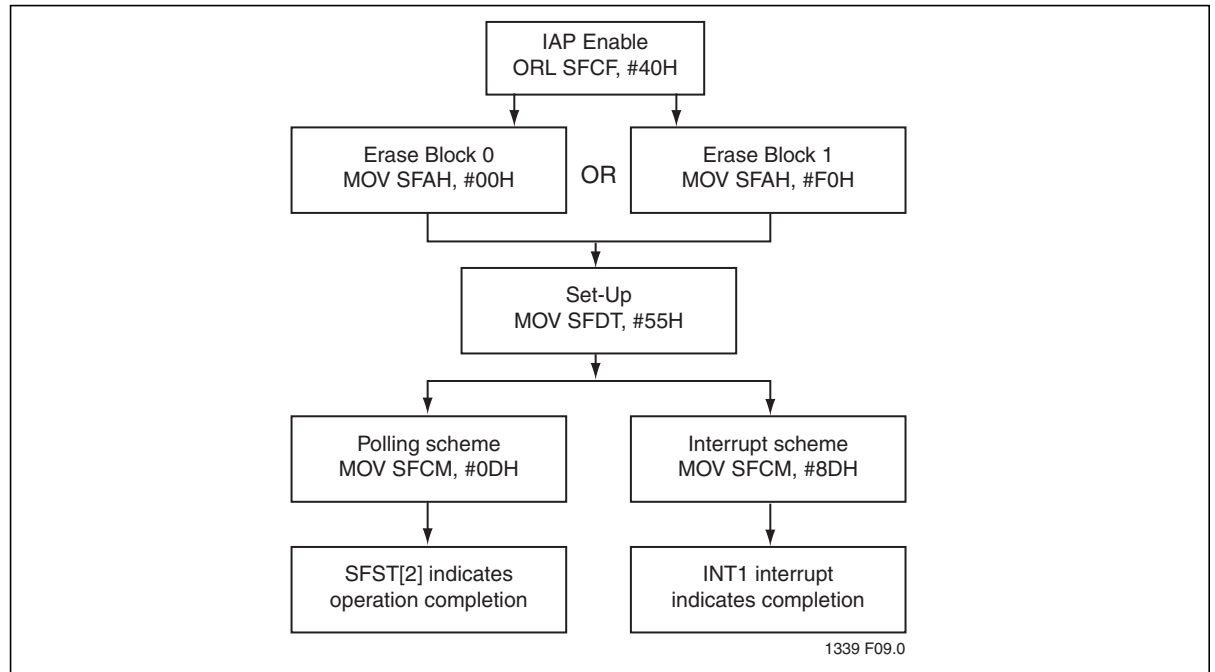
IAP Enable
ORL SFCF, #40H

Erase Block 0
MOV SFAH, #00H

OR

Erase Block 1
MOV SFAH, #F0H

Set-Up
MOV SFDT, #55H

Polling scheme
MOV SFCM, #0DH

Interrupt scheme
MOV SFCM, #8DH

SFST[2] indicates
operation completion

INT1 interrupt
indicates completion

1339 F09.0